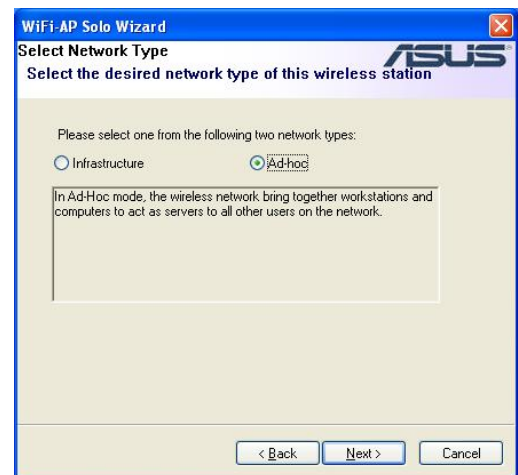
WiFi-AP Solo Wizard

Select Network Type

ASUS

Select the desired network type of this wireless station

Please select one from the following two network types:

Infrastructure

Ad-hoc

In Ad-Hoc mode, the wireless network bring together workstations and computers to act as servers to all other users on the network.

< Back

Next >

Cancel